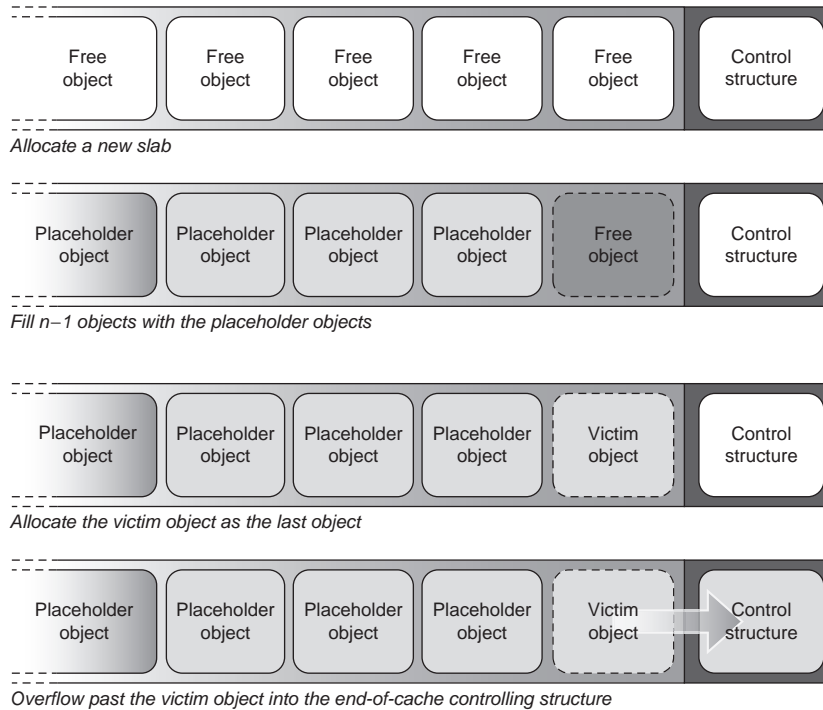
Free object

Free object

Free object

Free object

Free object

Control structure

Allocate a new slab

Placeholder object

Placeholder object

Placeholder object

Placeholder object

Free object

Control structure

Fill n−1 objects with the placeholder objects

Placeholder object

Placeholder object

Placeholder object

Placeholder object

Victim object

Control structure

Allocate the victim object as the last object

Placeholder object

Placeholder object

Placeholder object

Placeholder object

Victim object

Control structure

Overflow past the victim object into the end-of-cache controlling structure